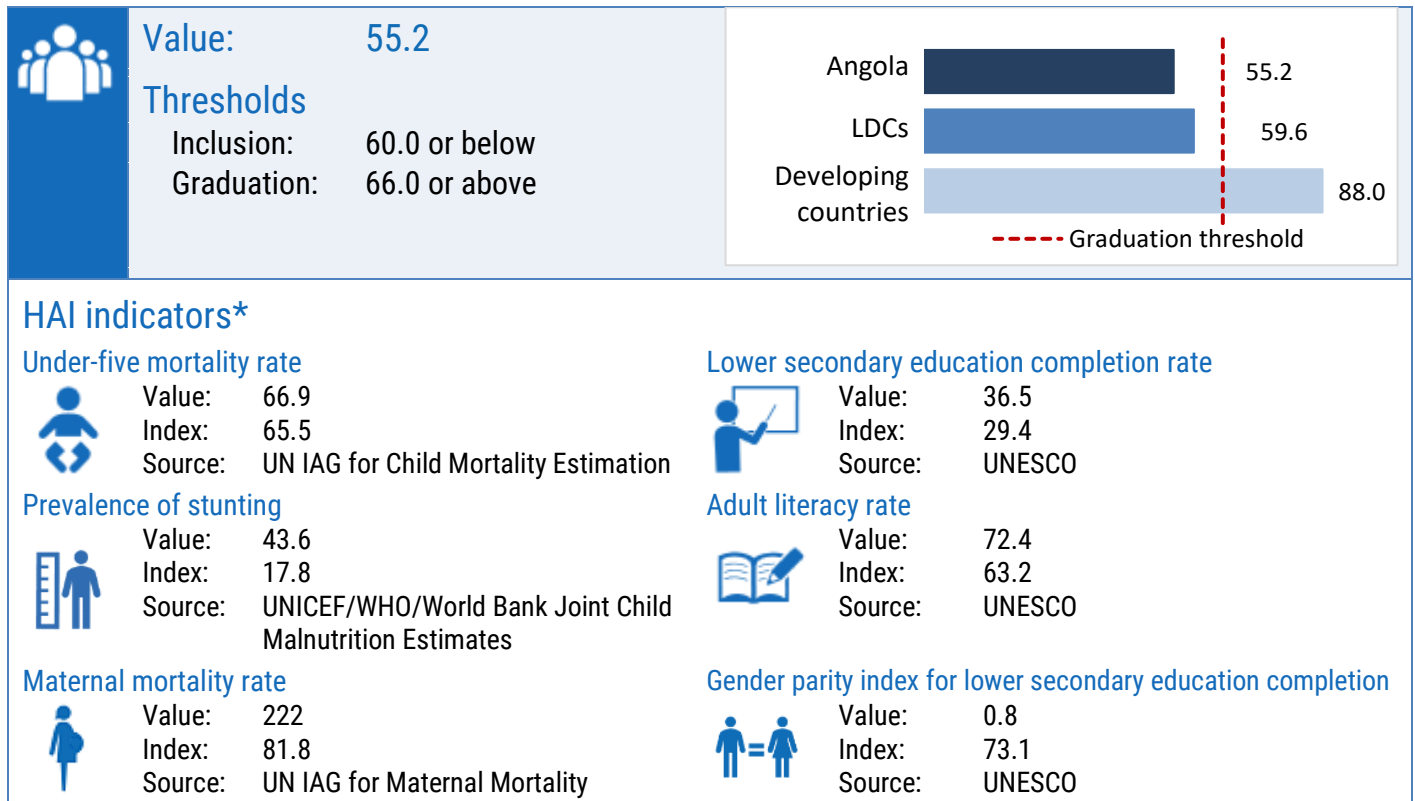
Value: 55.2

Thresholds

Inclusion: 60.0 or below

Graduation: 66.0 or above

Angola 55.2

LDCs 59.6

Developing countries 88.0

Graduation threshold

HAI indicators*

Under-five mortality rate

Value: 66.9

Index: 65.5

Source: UN IAG for Child Mortality Estimation

Prevalence of stunting

Value: 43.6

Index: 17.8

Source: UNICEF/WHO/World Bank Joint Child Malnutrition Estimates

Maternal mortality rate

Value: 222

Index: 81.8

Source: UN IAG for Maternal Mortality

Lower secondary education completion rate

Value: 36.5

Index: 29.4

Source: UNESCO

Adult literacy rate

Value: 72.4

Index: 63.2

Source: UNESCO

Gender parity index for lower secondary education completion

Value: 0.8

Index: 73.1

Source: UNESCO